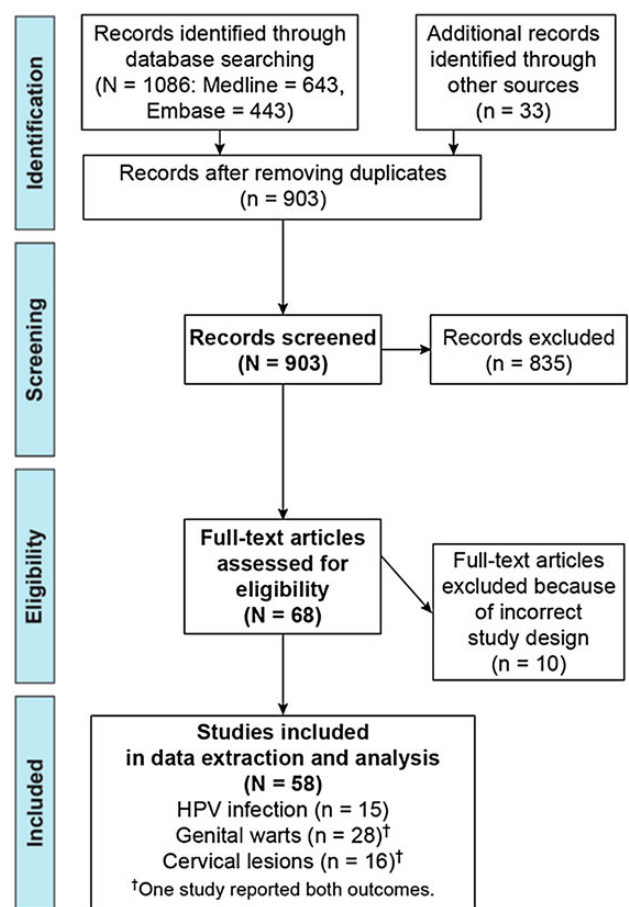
Identification

Records identified through database searching (N = 1086: Medline = 643, Embase = 443)

Additional records identified through other sources (n = 33)

Records after removing duplicates (n = 903)

Screening

Records screened (N = 903)

Records excluded (n = 835)

Eligibility

Full-text articles assessed for eligibility (N = 68)

Full-text articles excluded because of incorrect study design (n = 10)

Included

Studies included in data extraction and analysis (N = 58)
HPV infection (n = 15)
Genital warts (n = 28)$^{\dagger}$
Cervical lesions (n = 16)$^{\dagger}$
$^{\dagger}$One study reported both outcomes.